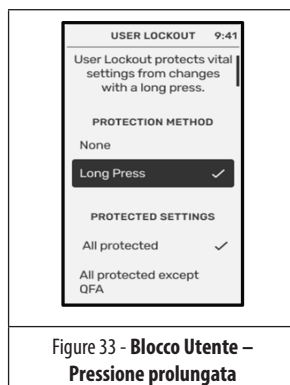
USER LOCKOUT 9:41

User Lockout protects vital settings from changes with a long press.

PROTECTION METHOD

None

Long Press ✓

PROTECTED SETTINGS

All protected ✓

All protected except QFA

Figure 33 - **Blocco Utente – Pressione prolungata**